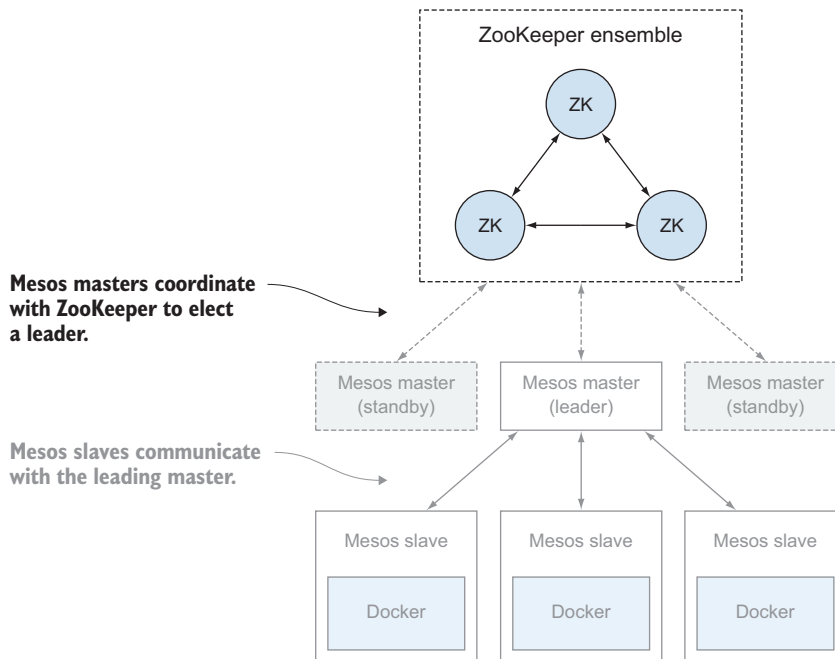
ZooKeeper ensemble

ZK

ZK

ZK

Mesos masters coordinate with ZooKeeper to elect a leader.

Mesos master (standby)

Mesos master (leader)

Mesos master (standby)

Mesos slaves communicate with the leading master.

Mesos slave

Docker

Mesos slave

Docker

Mesos slave

Docker